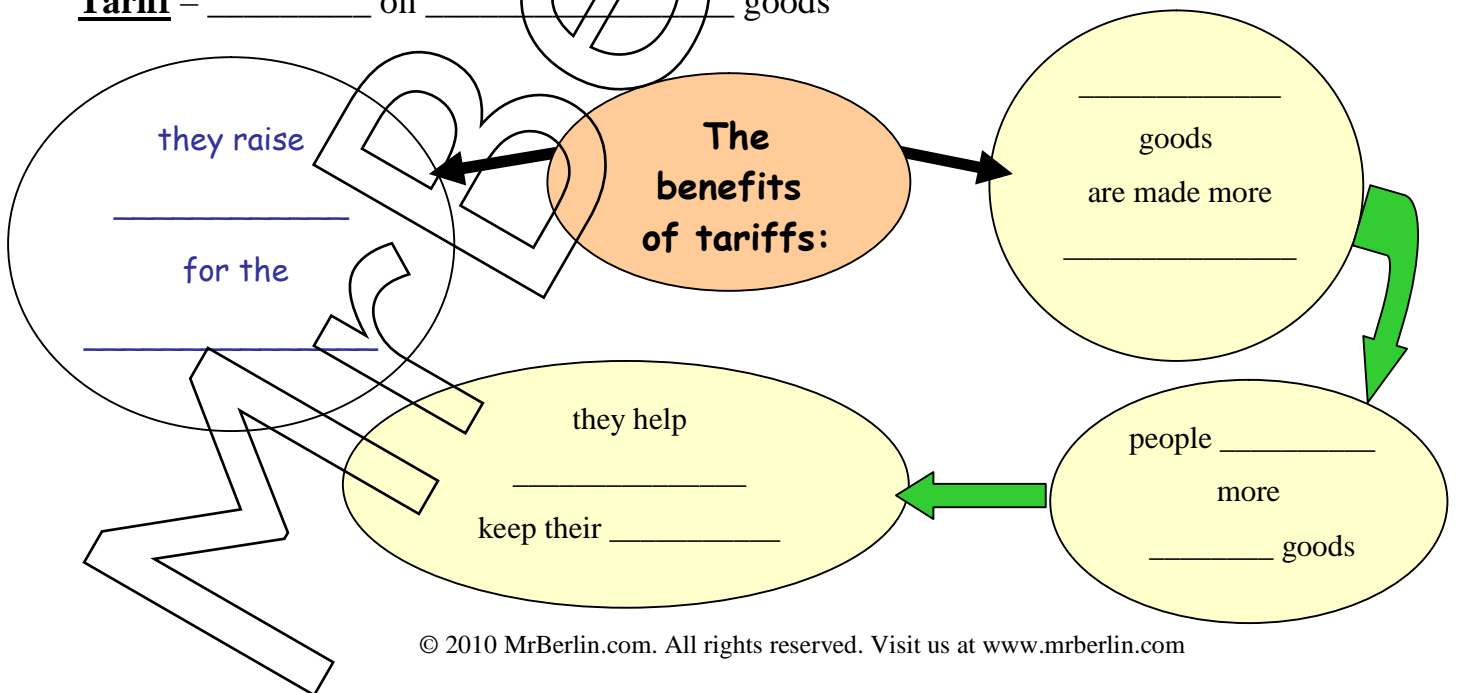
Tariff – _________ on ________________ goods

The benefits of tariffs:

they raise

____________

for the

_______________

_____________

goods

are made more

_______________

people __________

more

________ goods

they help

_______________

keep their ___________

MrB

© 2010 MrBerlin.com. All rights reserved. Visit us at www.mrberlin.com